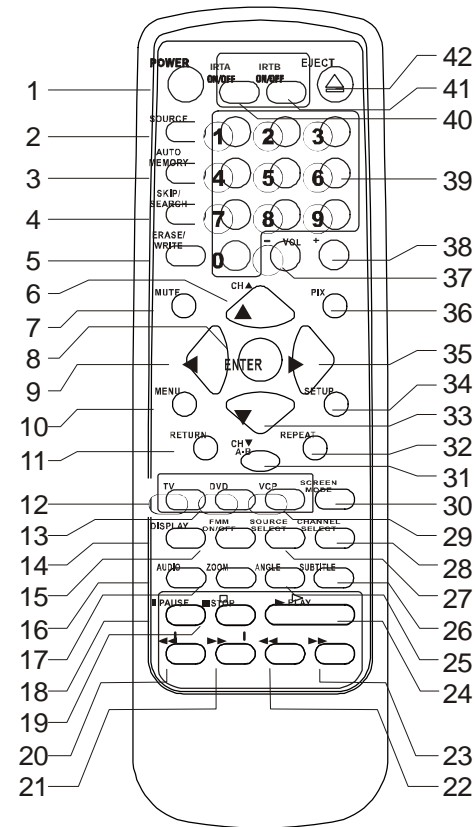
POWER
IRTA ON/OFF
IRTB ON/OFF
EJECT
SOURCE
AUTO MEMORY
SKIP/ SEARCH
ERASE/ WRITE
1
2
3
4
5
6
7
8
9
0
- VOL +
MUTE
CH ▲
PIX
ENTER
MENU
SETUP
RETURN
CH ▼ A-B
REPEAT
TV
DVD
VCP
SCREEN MODE
DISPLAY
FMM ON/OFF
SOURCE SELECT
CHANNEL SELECT
AUDIO
ZOOM
ANGLE
SUBTITLE
PAUSE
STOP
PLAY

1
2
3
4
5
6
7
8
9
10
11
12
13
14
15
16
17
18
19
20
21
42
41
40
39
38
37
36
35
34
33
32
31
30
29
28
27
26
25
24
23
22